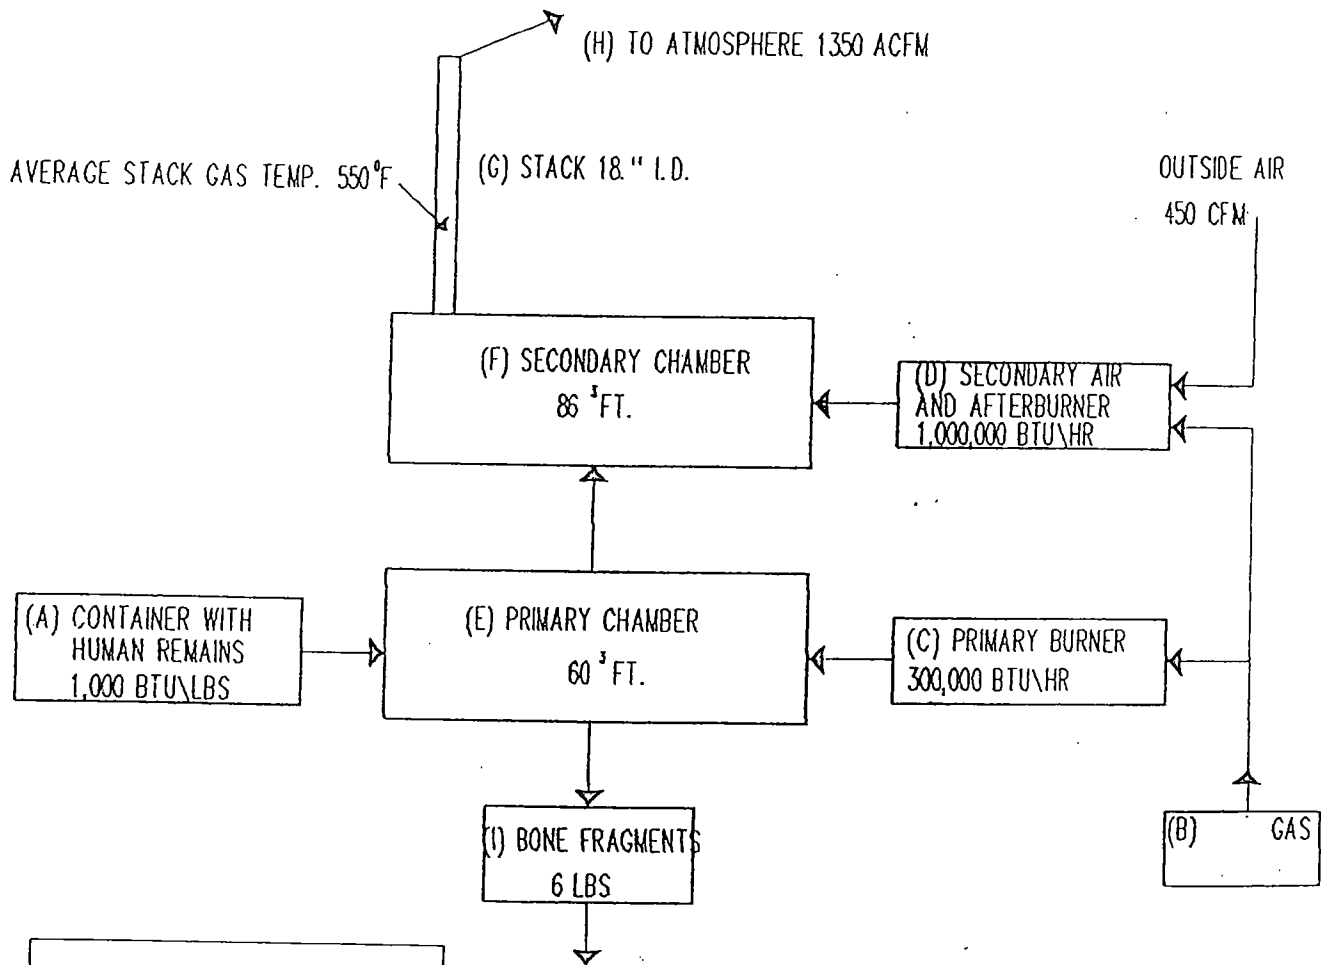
(H) TO ATMOSPHERE 1350 ACFM

AVERAGE STACK GAS TEMP. 550°F

(G) STACK 18" I.D.

OUTSIDE AIR
450 CFM

(F) SECONDARY CHAMBER
86 $^3$FT.

(D) SECONDARY AIR AND AFTERBURNER 1,000,000 BTU\HR

(A) CONTAINER WITH HUMAN REMAINS 1,000 BTU\LBS

(E) PRIMARY CHAMBER
60 $^3$FT.

(C) PRIMARY BURNER 300,000 BTU\HR

(I) BONE FRAGMENTS
6 LBS

(B) GAS